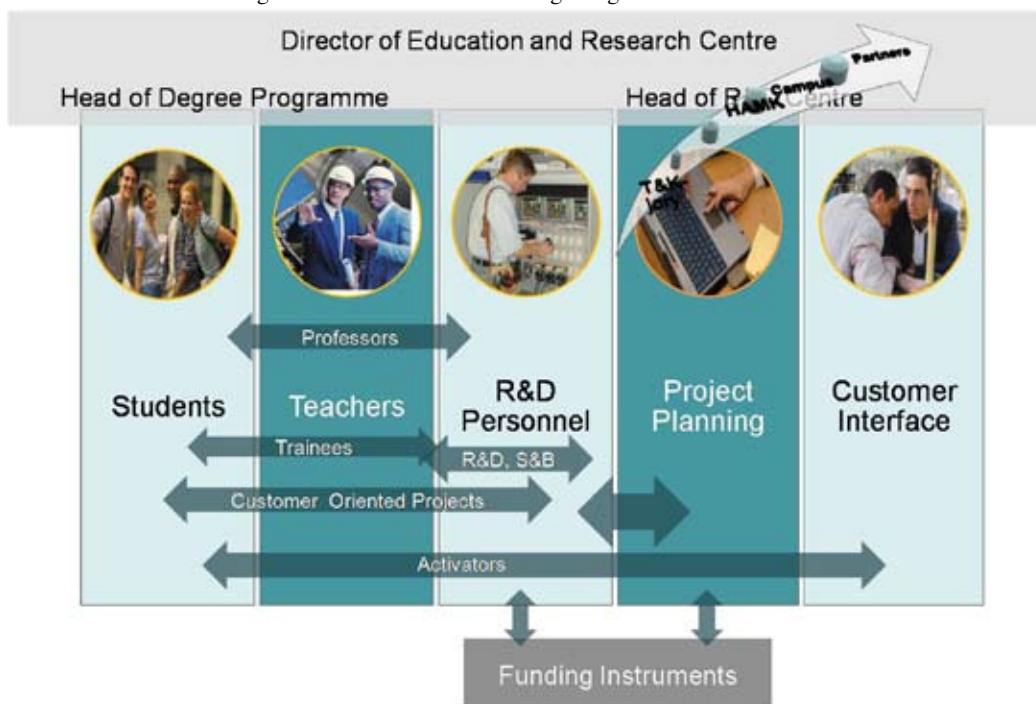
Director of Education and Research Centre

Head of Degree Programme

Head of R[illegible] Centre

Partners

Campus

HAMK

T&K-Jory

Professors

Students

Teachers

R&D Personnel

Project Planning

Customer Interface

Trainees

R&D, S&B

Customer Oriented Projects

Activators

Funding Instruments